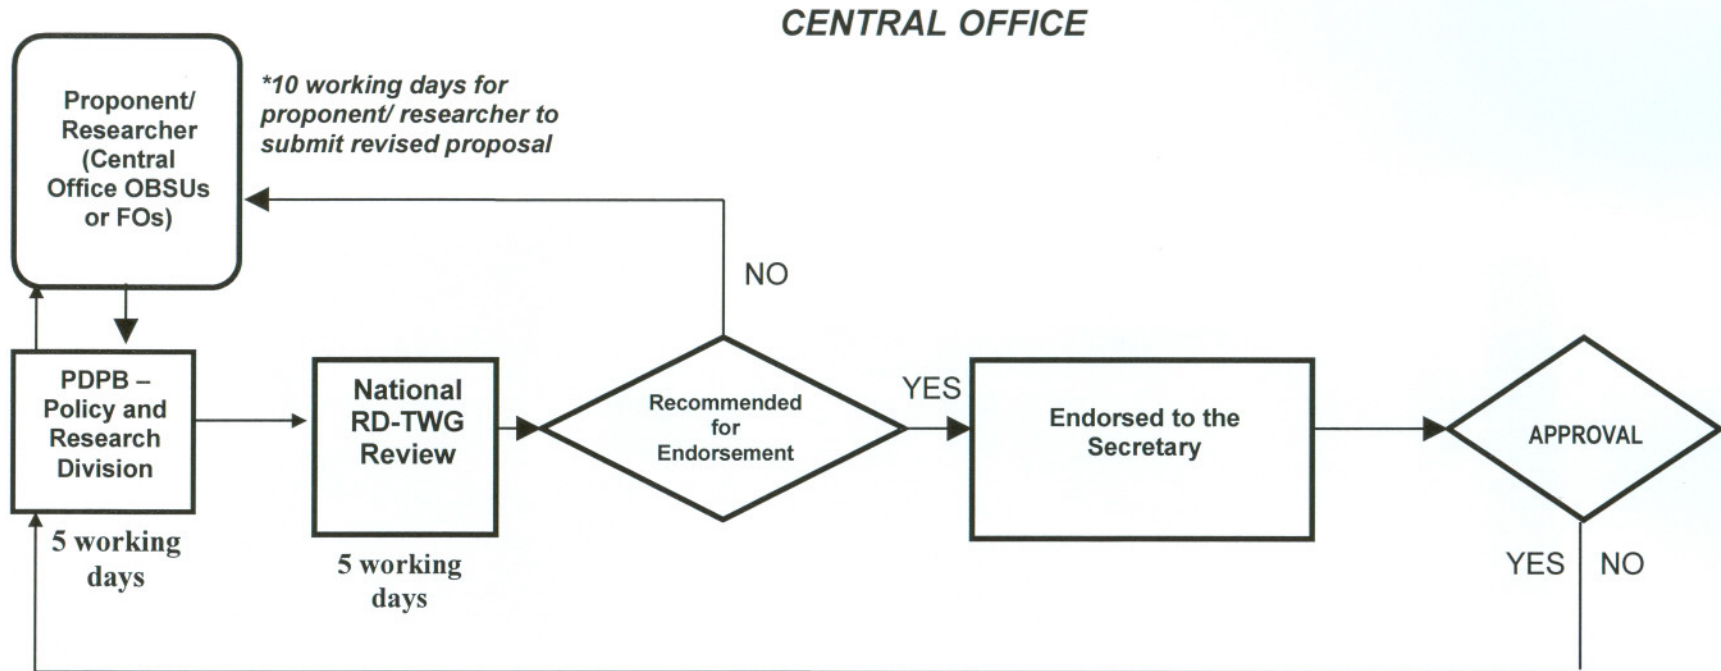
CENTRAL OFFICE

Proponent/ Researcher (Central Office OBSUs or FOs)

*10 working days for proponent/ researcher to submit revised proposal

NO

PDPB – Policy and Research Division

5 working days

National RD-TWG Review

5 working days

Recommended for Endorsement

YES

Endorsed to the Secretary

APPROVAL

YES

NO